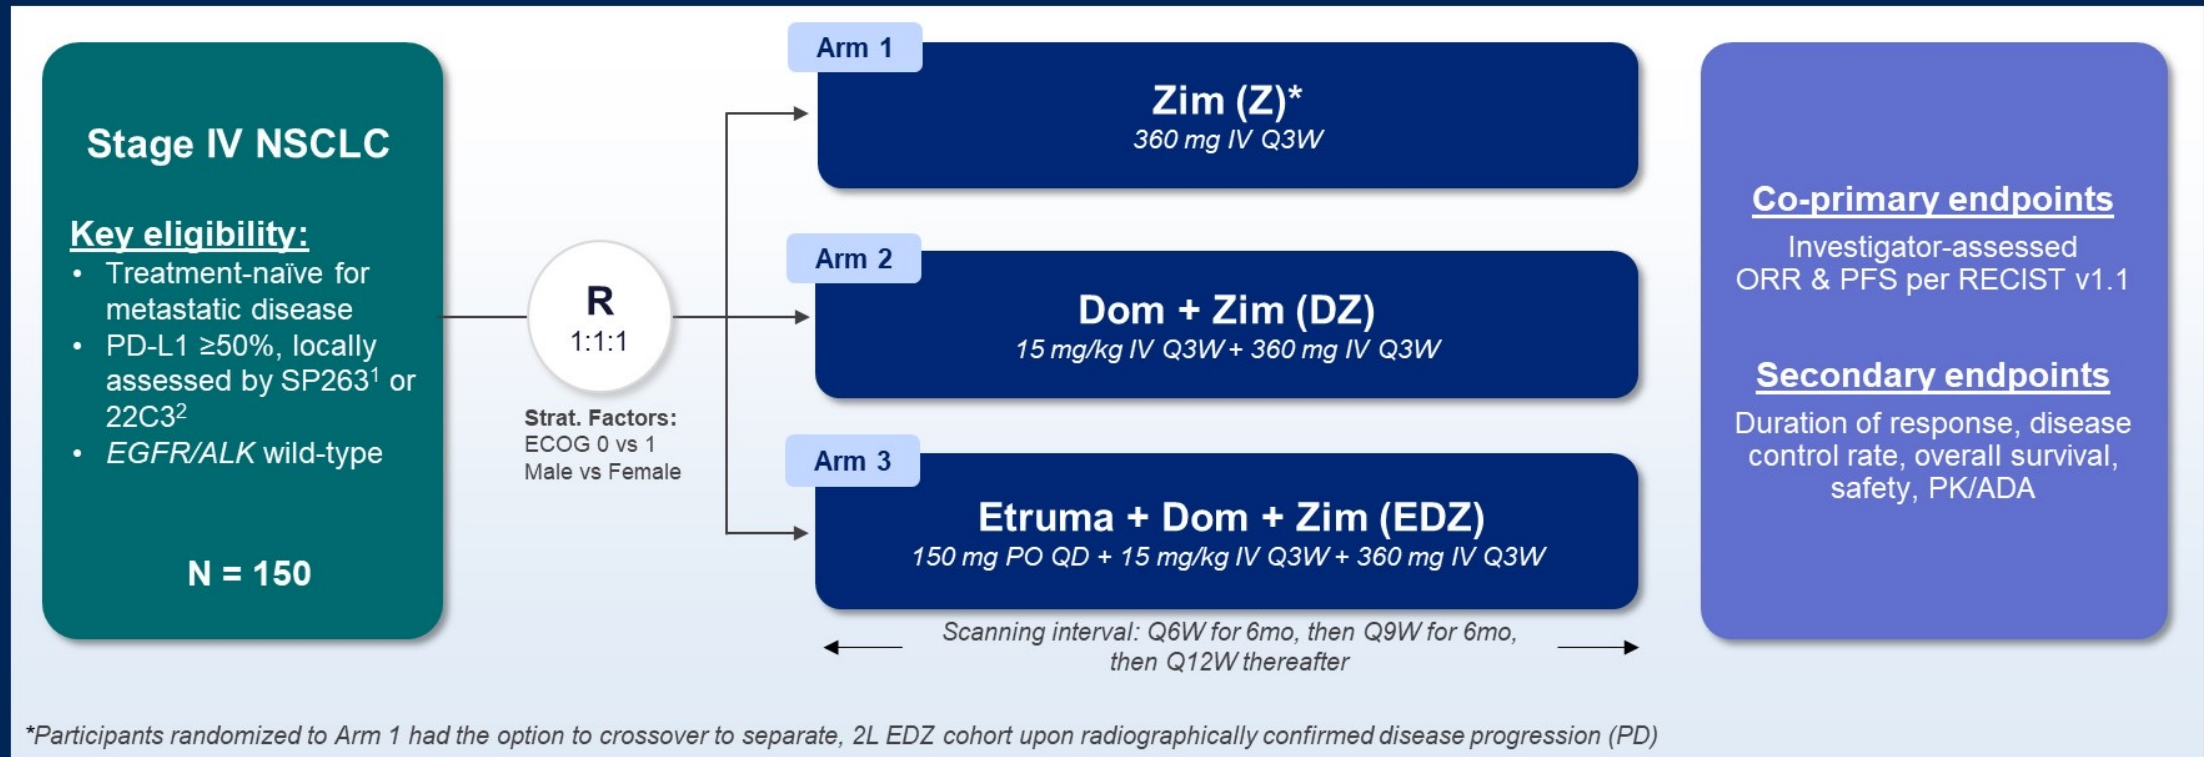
Stage IV NSCLC

Key eligibility:
• Treatment-naïve for metastatic disease
• PD-L1 ≥50%, locally assessed by SP263$^1$ or 22C3$^2$
• *EGFR/ALK* wild-type

N = 150

R
1:1:1

Strat. Factors:
ECOG 0 vs 1
Male vs Female

Arm 1
Zim (Z)*
*360 mg IV Q3W*

Arm 2
Dom + Zim (DZ)
*15 mg/kg IV Q3W + 360 mg IV Q3W*

Arm 3
Etruma + Dom + Zim (EDZ)
*150 mg PO QD + 15 mg/kg IV Q3W + 360 mg IV Q3W*

*Scanning interval: Q6W for 6mo, then Q9W for 6mo, then Q12W thereafter*

Co-primary endpoints
Investigator-assessed ORR & PFS per RECIST v1.1

Secondary endpoints
Duration of response, disease control rate, overall survival, safety, PK/ADA

*Participants randomized to Arm 1 had the option to crossover to separate, 2L EDZ cohort upon radiographically confirmed disease progression (PD)